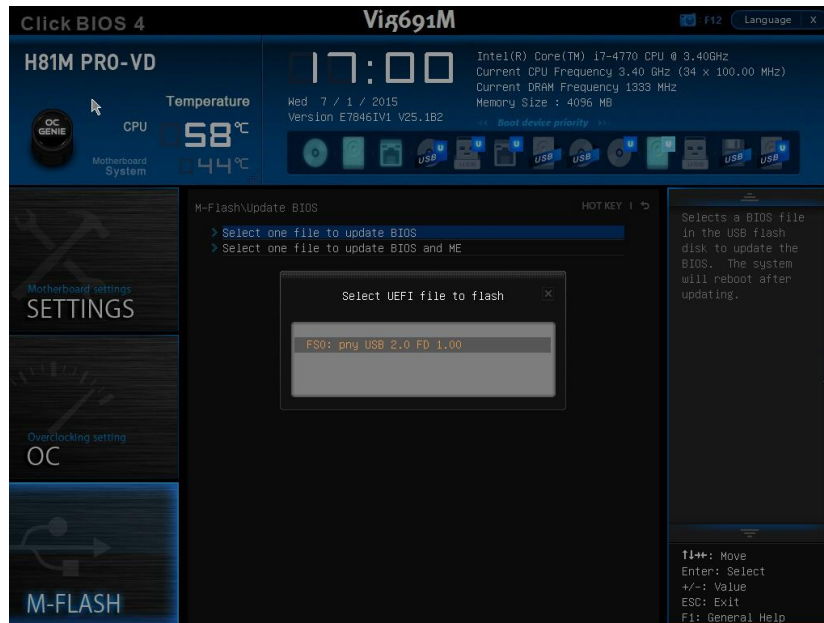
Click BIOS 4

Vig691M

F12 Language X

H81M PRO-VD

OC GENIE

Temperature

CPU 58℃

Motherboard System 44℃

17:00

Wed 7 / 1 / 2015

Version E7846IV1 V25.1B2

Intel(R) Core(TM) i7-4770 CPU @ 3.40GHz
Current CPU Frequency 3.40 GHz (34 x 100.00 MHz)
Current DRAM Frequency 1333 MHz
Memory Size : 4096 MB

Boot device priority

USB USB USB USB USB USB

Motherboard settings
SETTINGS

Overclocking setting
OC

M-FLASH

M-Flash\Update BIOS

HOT KEY

Select one file to update BIOS
Select one file to update BIOS and ME

Select UEFI file to flash

FS0: pny USB 2.0 FD 1.00

Selects a BIOS file in the USB flash disk to update the BIOS. The system will reboot after updating.

↑↓→←: Move
Enter: Select
+/-: Value
ESC: Exit
F1: General Help